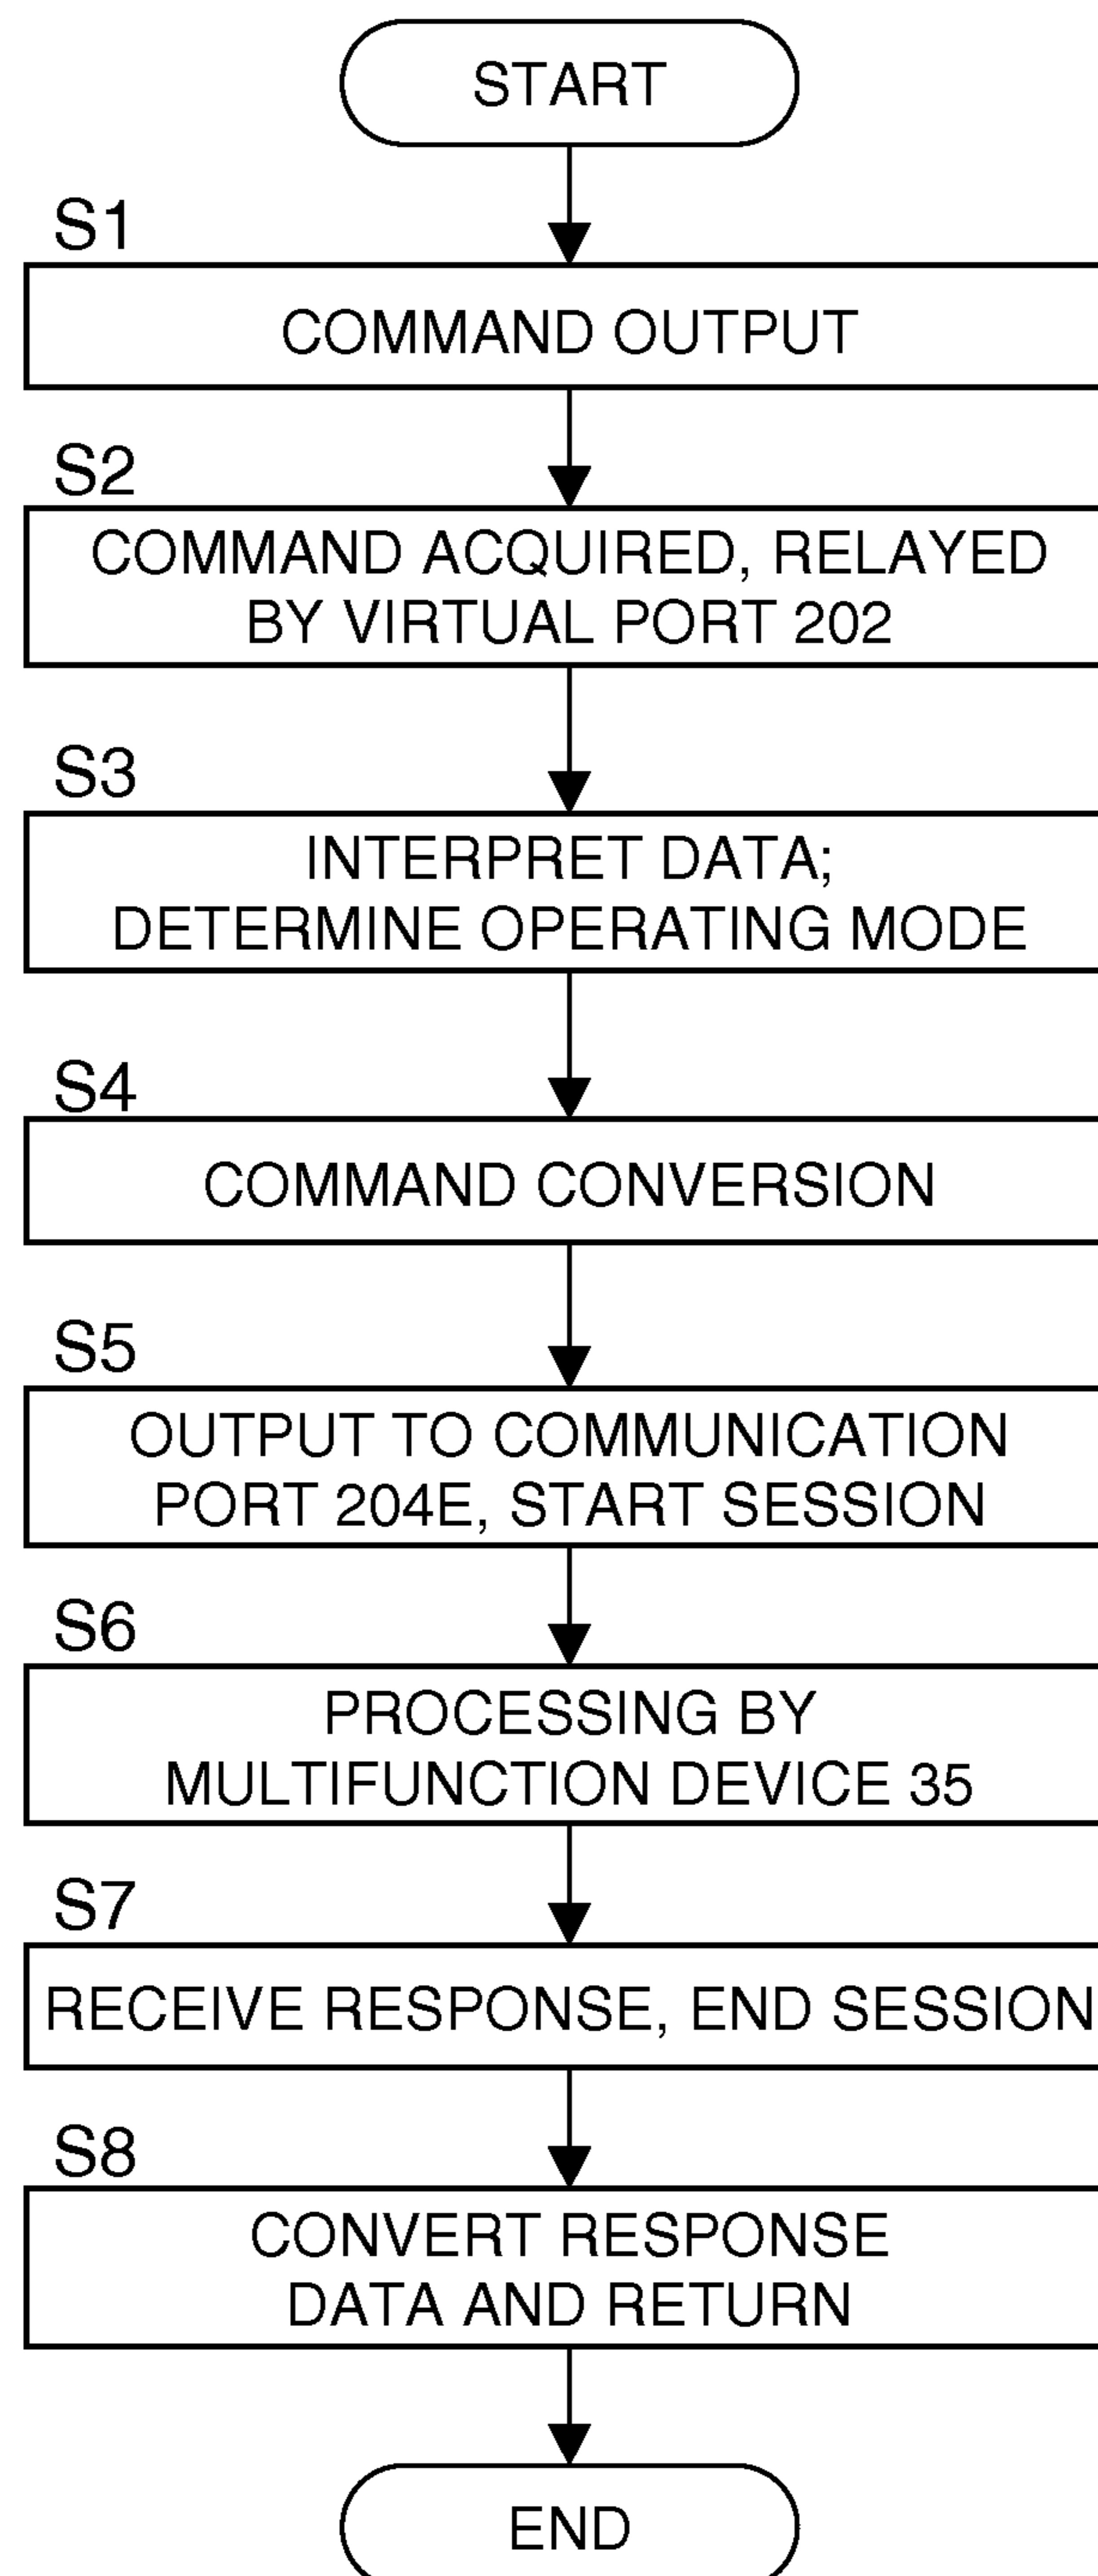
START

S1

COMMAND OUTPUT

S2

COMMAND ACQUIRED, RELAYED BY VIRTUAL PORT 202

S3

INTERPRET DATA; DETERMINE OPERATING MODE

S4

COMMAND CONVERSION

S5

OUTPUT TO COMMUNICATION PORT 204E, START SESSION

S6

PROCESSING BY MULTIFUNCTION DEVICE 35

S7

RECEIVE RESPONSE, END SESSION

S8

CONVERT RESPONSE DATA AND RETURN

END